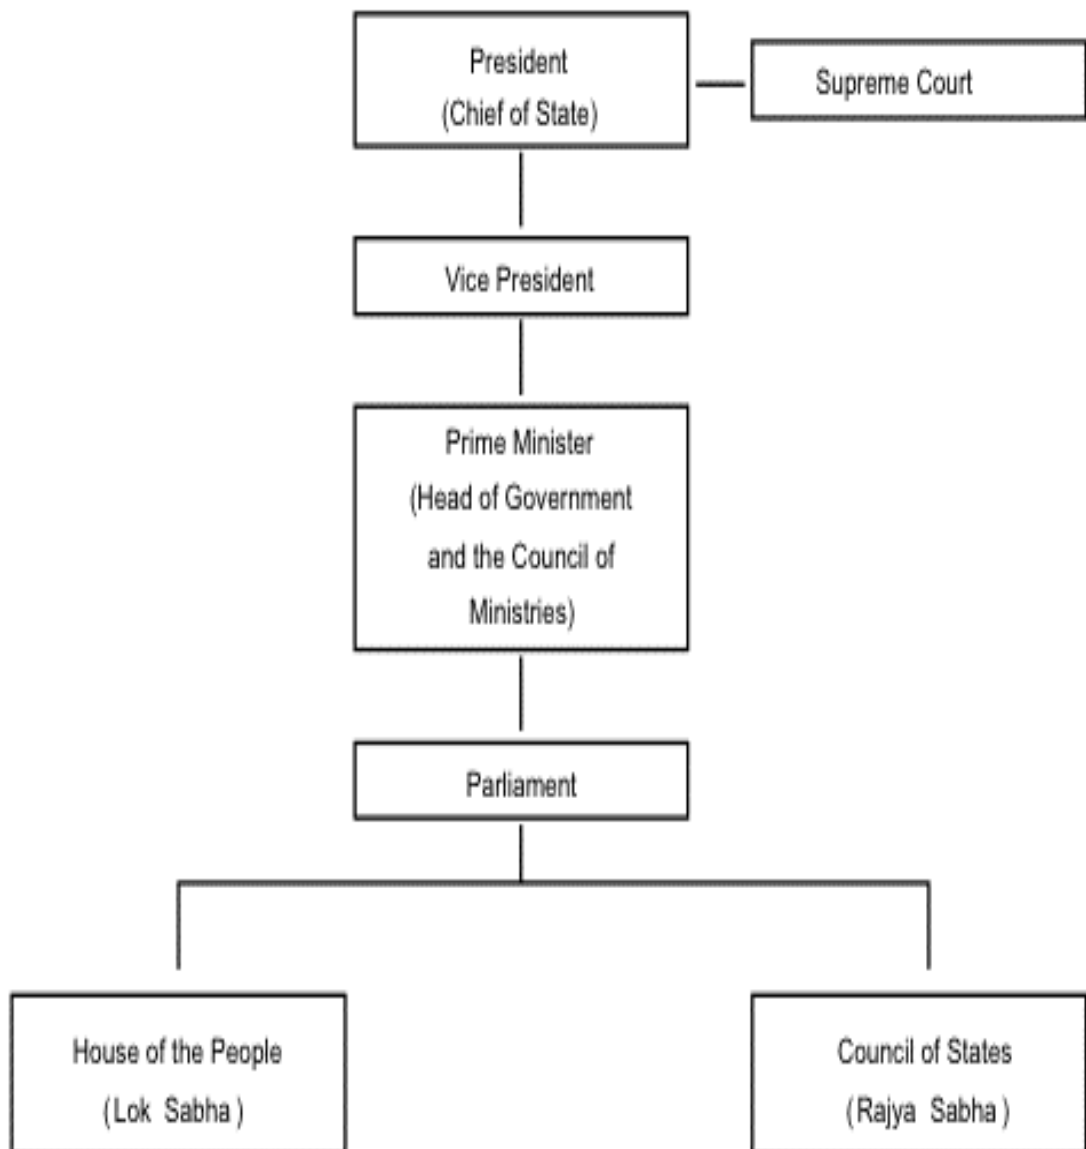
President
(Chief of State)

Supreme Court

Vice President

Prime Minister
(Head of Government and the Council of Ministries)

Parliament

House of the People
(Lok Sabha)

Council of States
(Rajya Sabha)